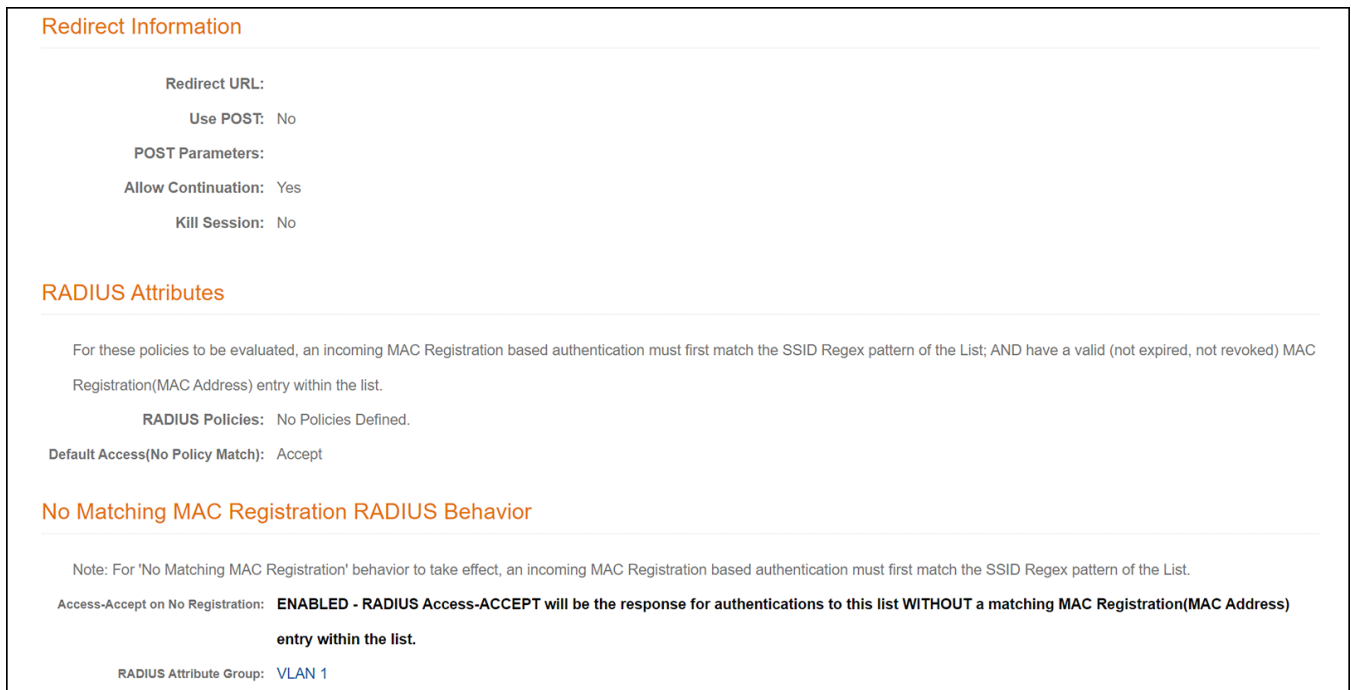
Redirect Information

Redirect URL:

Use POST: No

POST Parameters:

Allow Continuation: Yes

Kill Session: No

RADIUS Attributes

For these policies to be evaluated, an incoming MAC Registration based authentication must first match the SSID Regex pattern of the List; AND have a valid (not expired, not revoked) MAC Registration(MAC Address) entry within the list.

RADIUS Policies: No Policies Defined.

Default Access(No Policy Match): Accept

No Matching MAC Registration RADIUS Behavior

Note: For 'No Matching MAC Registration' behavior to take effect, an incoming MAC Registration based authentication must first match the SSID Regex pattern of the List.

Access-Accept on No Registration: ENABLED - RADIUS Access-ACCEPT will be the response for authentications to this list WITHOUT a matching MAC Registration(MAC Address) entry within the list.

RADIUS Attribute Group: VLAN 1